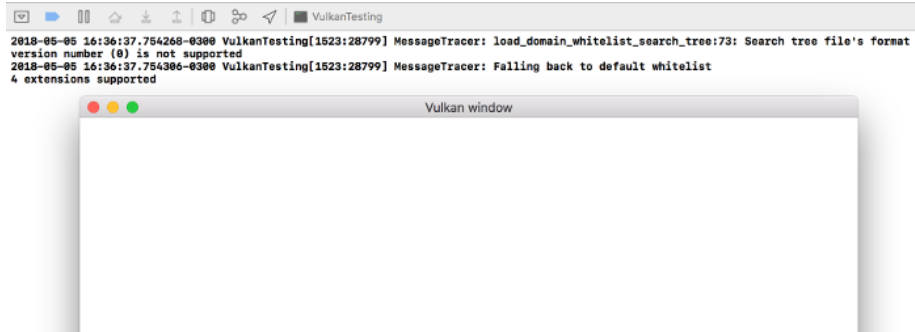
VulkanTesting

2018-05-05 16:36:37.754268-0300 VulkanTesting[1523:28799] MessageTracer: load_domain_whitelist_search_tree:73: Search tree file's format version number (0) is not supported
2018-05-05 16:36:37.754306-0300 VulkanTesting[1523:28799] MessageTracer: Falling back to default whitelist
4 extensions supported

Vulkan window